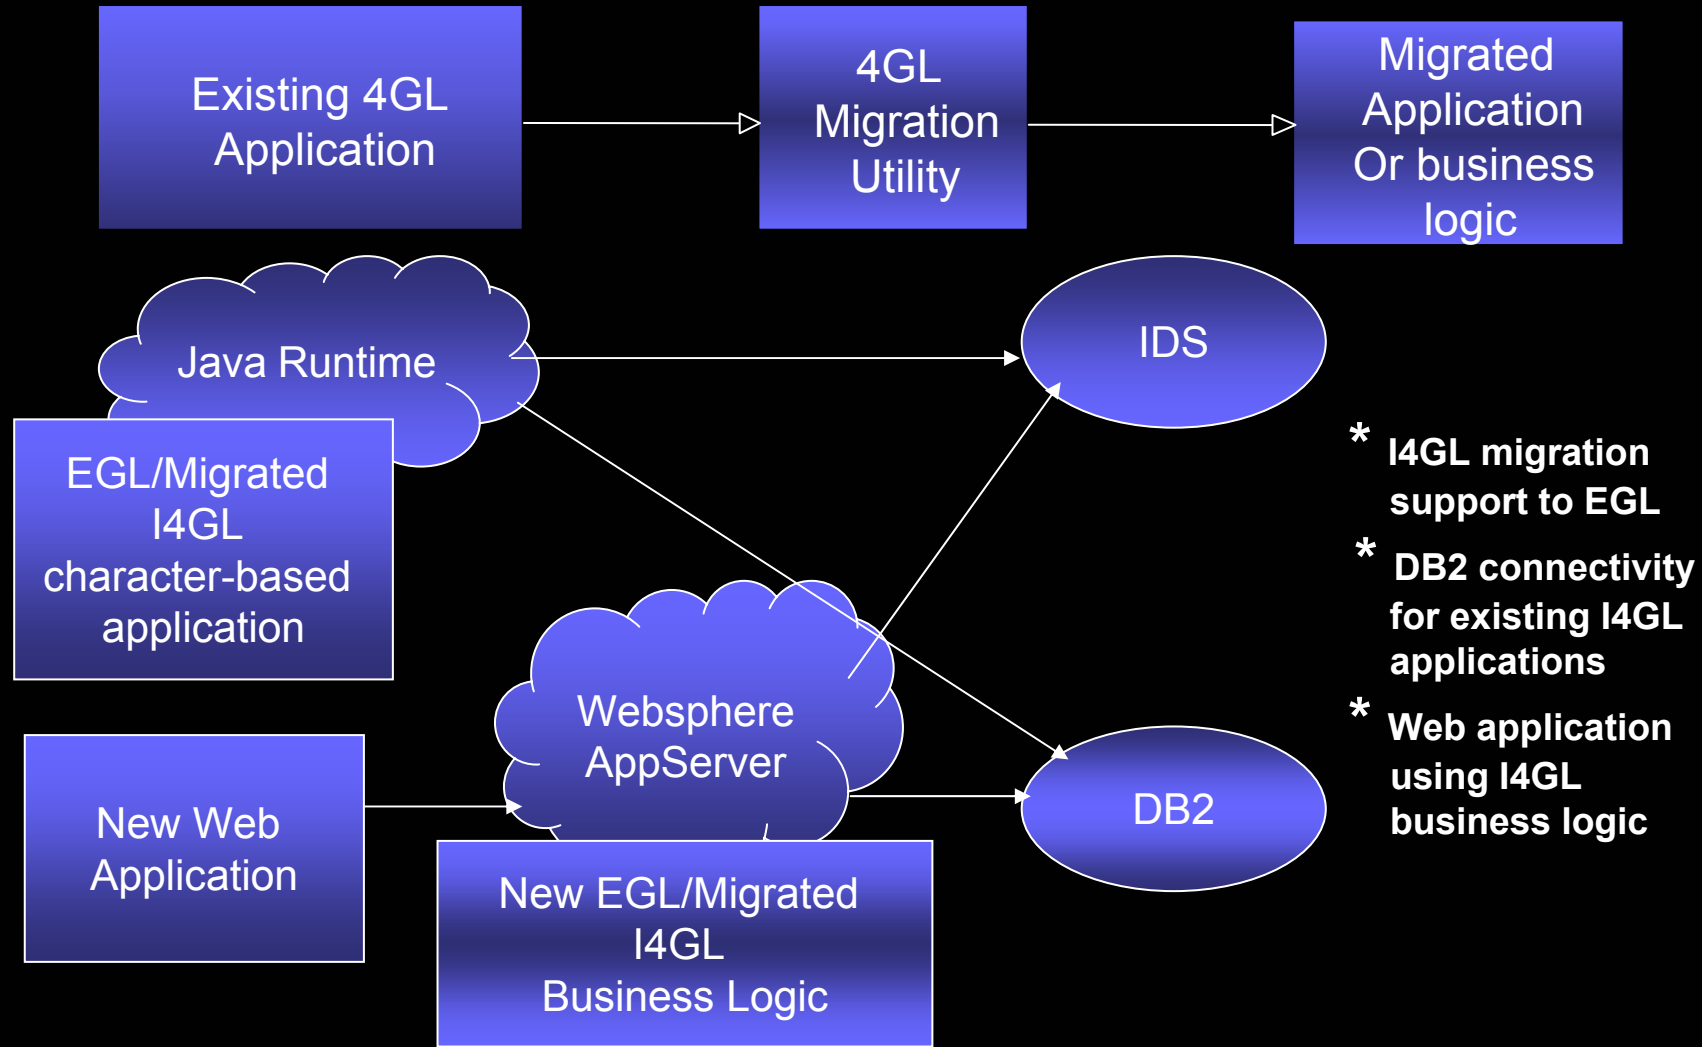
Existing 4GL Application

4GL Migration Utility

Migrated Application Or business logic

Java Runtime

IDS

EGL/Migrated I4GL character-based application

* I4GL migration support to EGL

* DB2 connectivity for existing I4GL applications

* Web application using I4GL business logic

Websphere AppServer

New Web Application

DB2

New EGL/Migrated I4GL Business Logic